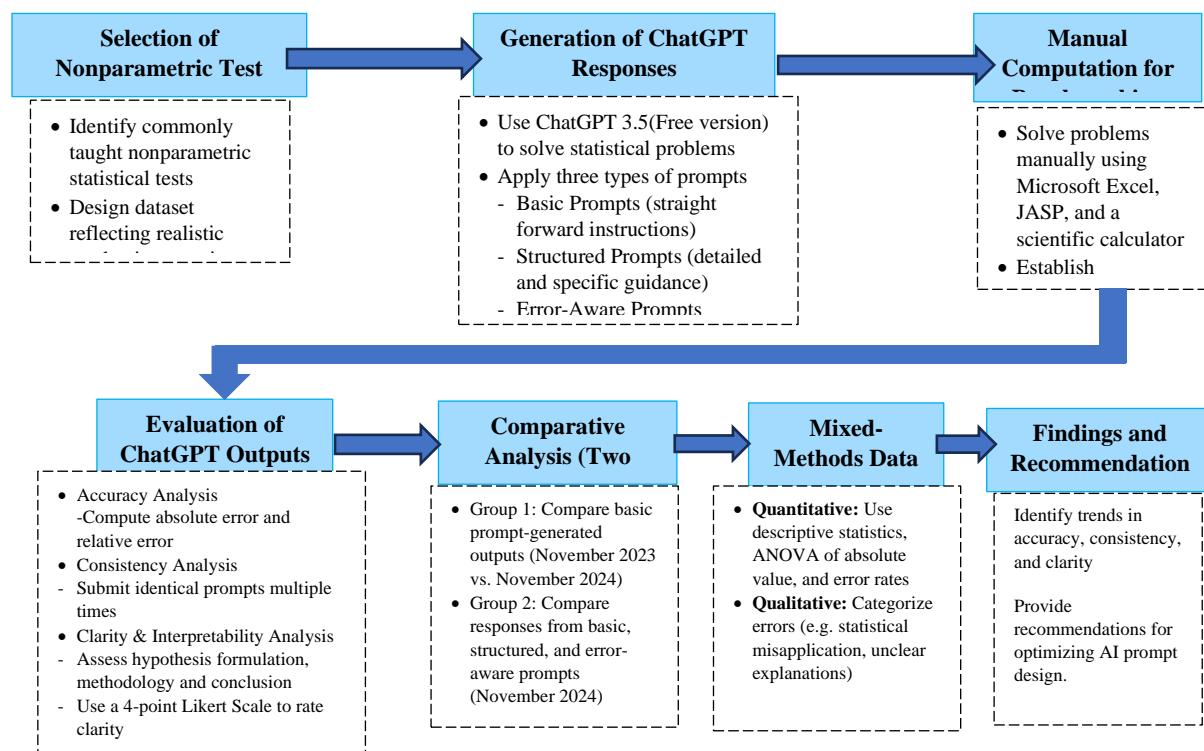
Selection of Nonparametric Test

• Identify commonly taught nonparametric statistical tests
• Design dataset reflecting realistic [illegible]

Generation of ChatGPT Responses

• Use ChatGPT 3.5(Free version) to solve statistical problems
• Apply three types of prompts
- Basic Prompts (straight forward instructions)
- Structured Prompts (detailed and specific guidance)
- Error-Aware Prompts

Manual Computation for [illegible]

• Solve problems manually using Microsoft Excel, JASP, and a scientific calculator
• Establish

Evaluation of ChatGPT Outputs

• Accuracy Analysis
-Compute absolute error and relative error
• Consistency Analysis
- Submit identical prompts multiple times
• Clarity & Interpretability Analysis
- Assess hypothesis formulation, methodology and conclusion
- Use a 4-point Likert Scale to rate clarity

Comparative Analysis (Two

• Group 1: Compare basic prompt-generated outputs (November 2023 vs. November 2024)
• Group 2: Compare responses from basic, structured, and error-aware prompts (November 2024)

Mixed-Methods Data

• Quantitative: Use descriptive statistics, ANOVA of absolute value, and error rates
• Qualitative: Categorize errors (e.g. statistical misapplication, unclear explanations)

Findings and Recommendation

Identify trends in accuracy, consistency, and clarity

Provide recommendations for optimizing AI prompt design.